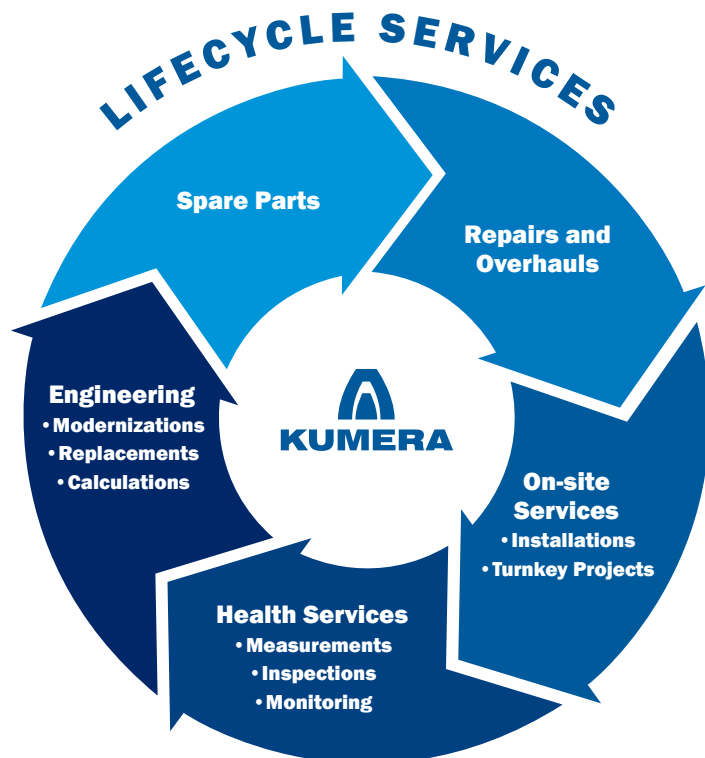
LIFECYCLE SERVICES

Spare Parts

Repairs and Overhauls

On-site Services
• Installations
• Turnkey Projects

Health Services
• Measurements
• Inspections
• Monitoring

Engineering
• Modernizations
• Replacements
• Calculations

KUMERA